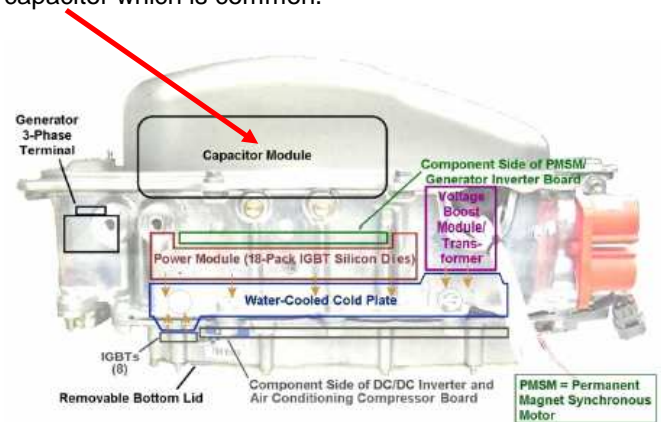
capacitor which is common.

Generator 3-Phase Terminal

Capacitor Module

Component Side of PMSM/ Generator Inverter Board

Voltage Boost Module/ Transformer

Power Module (18-Pack IGBT Silicon Dies)

Water-Cooled Cold Plate

IGBTs (8)

Removable Bottom Lid

Component Side of DC/DC Inverter and Air Conditioning Compressor Board

PMSM = Permanent Magnet Synchronous Motor